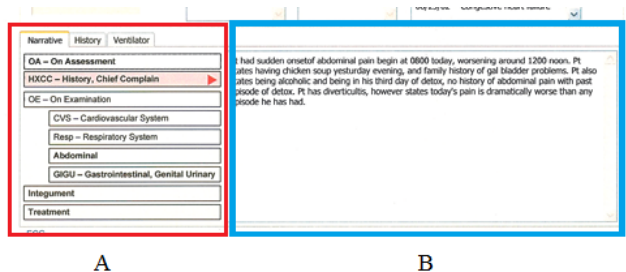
Congestive heart failure

Narrative | History | Ventilator

OA – On Assessment

HXCC – History, Chief Complain

OE – On Examination

CVS – Cardiovascular System

Resp – Respiratory System

Abdominal

GIGU – Gastrointestinal, Genital Urinary

Integument

Treatment

t had sudden onsetof abdominal pain begin at 0800 today, worsening around 1200 noon. Pt tates having chicken soup yesturday evening, and family history of gal bladder problems. Pt also tates being alcoholic and being in his third day of detox, no history of abdominal pain with past pisode of detox. Pt has diverticulitis, however states today's pain is dramatically worse than any pisode he has had.

A

B